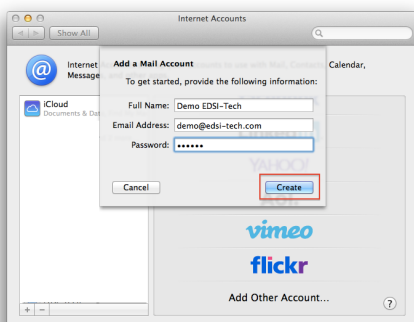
Internet Accounts

Show All

Internet

Message

Calendar,

iCloud
Documents & Dat

Add a Mail Account

To get started, provide the following information:

Full Name: Demo EDSI-Tech

Email Address: demo@edsi-tech.com

Password: ••••••

Cancel

Create

YAHOO!

vimeo

flickr

Add Other Account...

?

+ −